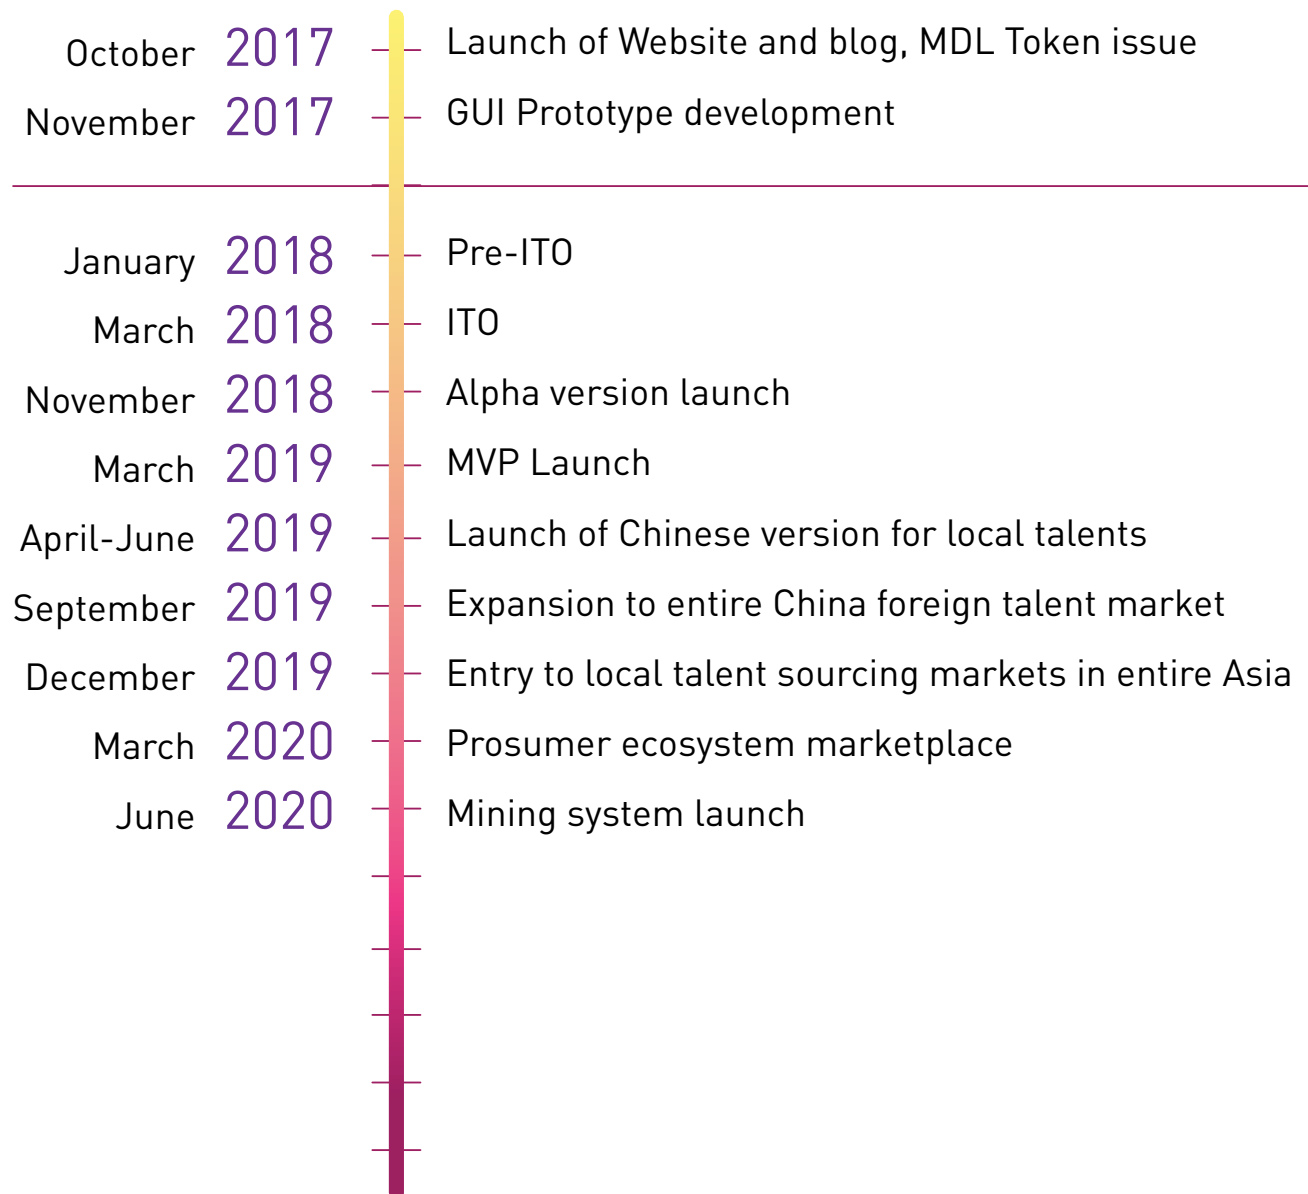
October 2017 Launch of Website and blog, MDL Token issue
November 2017 GUI Prototype development

January 2018 Pre-ITO
March 2018 ITO
November 2018 Alpha version launch
March 2019 MVP Launch
April-June 2019 Launch of Chinese version for local talents
September 2019 Expansion to entire China foreign talent market
December 2019 Entry to local talent sourcing markets in entire Asia
March 2020 Prosumer ecosystem marketplace
June 2020 Mining system launch